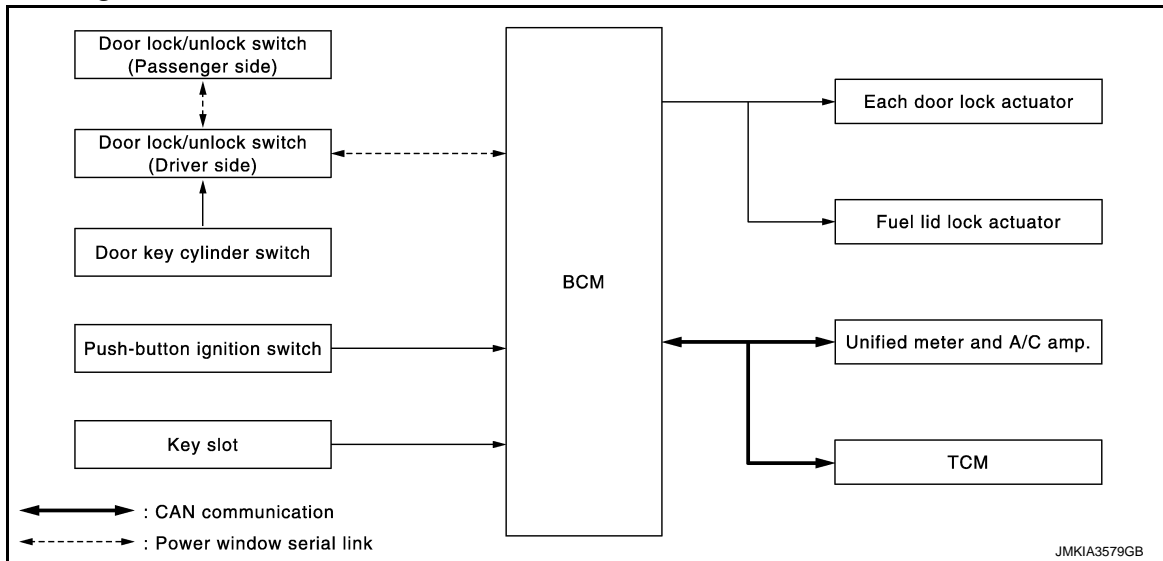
Door lock/unlock switch (Passenger side)

Door lock/unlock switch (Driver side)

Door key cylinder switch

Push-button ignition switch

Key slot

BCM

Each door lock actuator

Fuel lid lock actuator

Unified meter and A/C amp.

TCM

: CAN communication

: Power window serial link

JMKIA3579GB